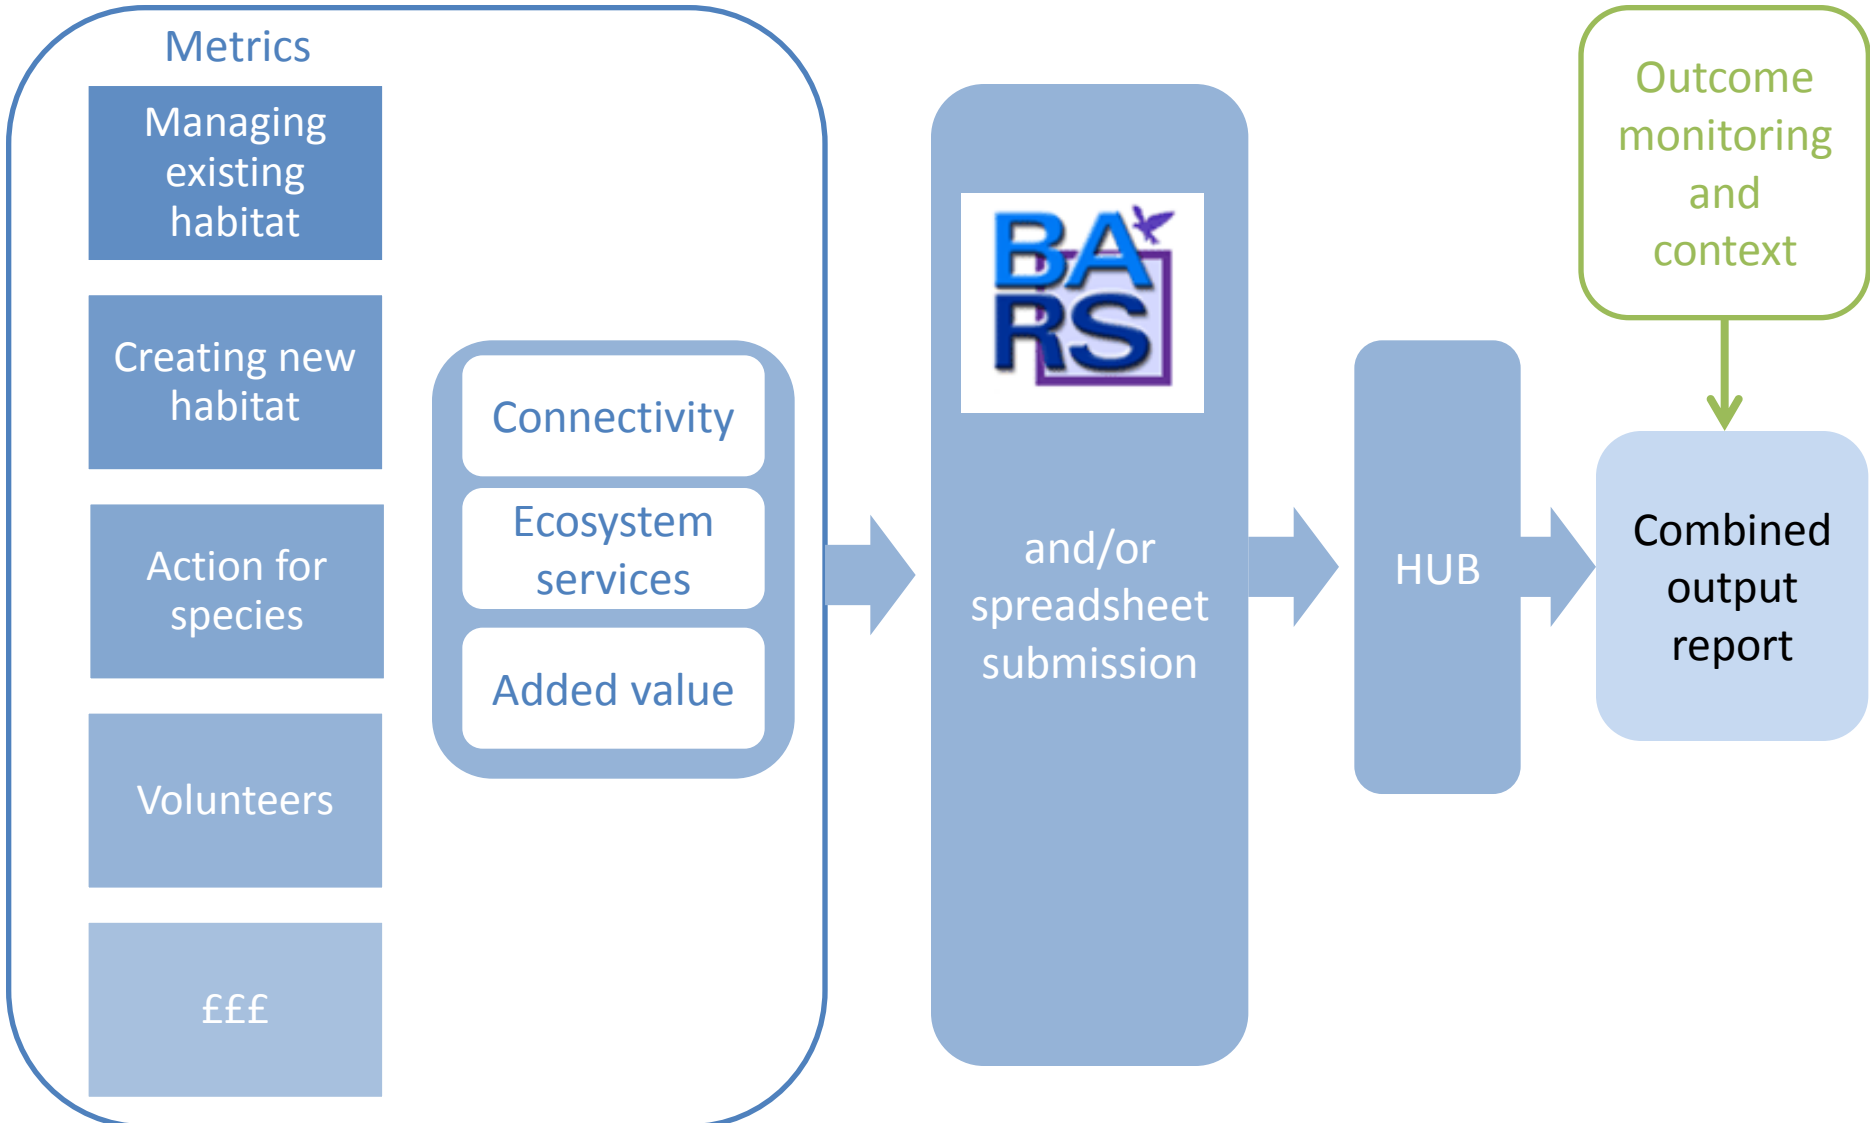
Metrics

Managing existing habitat

Creating new habitat

Action for species

Volunteers

£££

Connectivity

Ecosystem services

Added value

BARS

and/or spreadsheet submission

HUB

Outcome monitoring and context

Combined output report